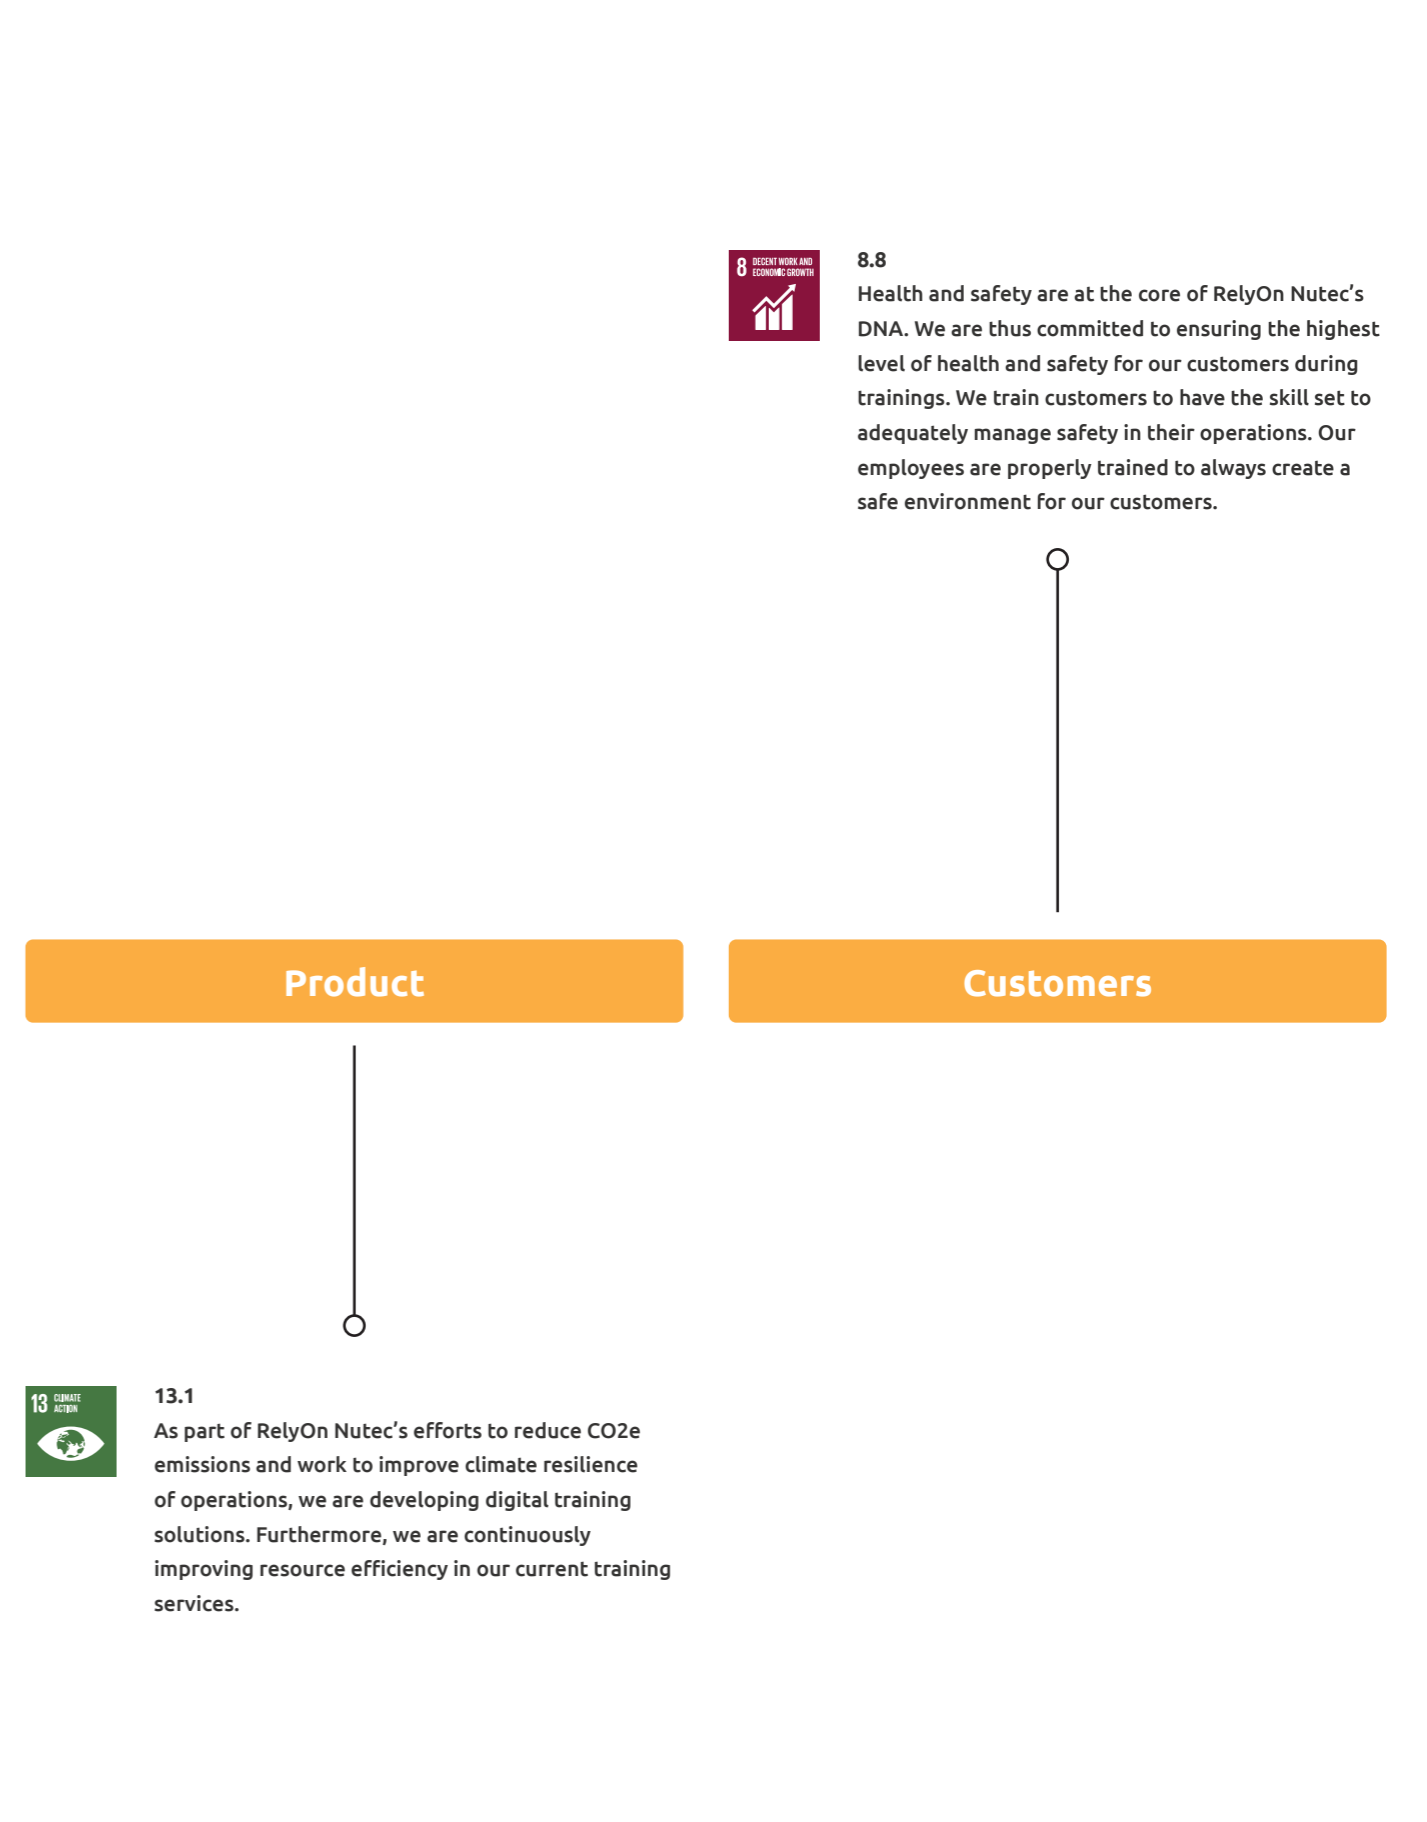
8 DECENT WORK AND ECONOMIC GROWTH

8.8
Health and safety are at the core of RelyOn Nutec's DNA. We are thus committed to ensuring the highest level of health and safety for our customers during trainings. We train customers to have the skill set to adequately manage safety in their operations. Our employees are properly trained to always create a safe environment for our customers.

Product

Customers

13 CLIMATE ACTION

13.1
As part of RelyOn Nutec's efforts to reduce CO2e emissions and work to improve climate resilience of operations, we are developing digital training solutions. Furthermore, we are continuously improving resource efficiency in our current training services.